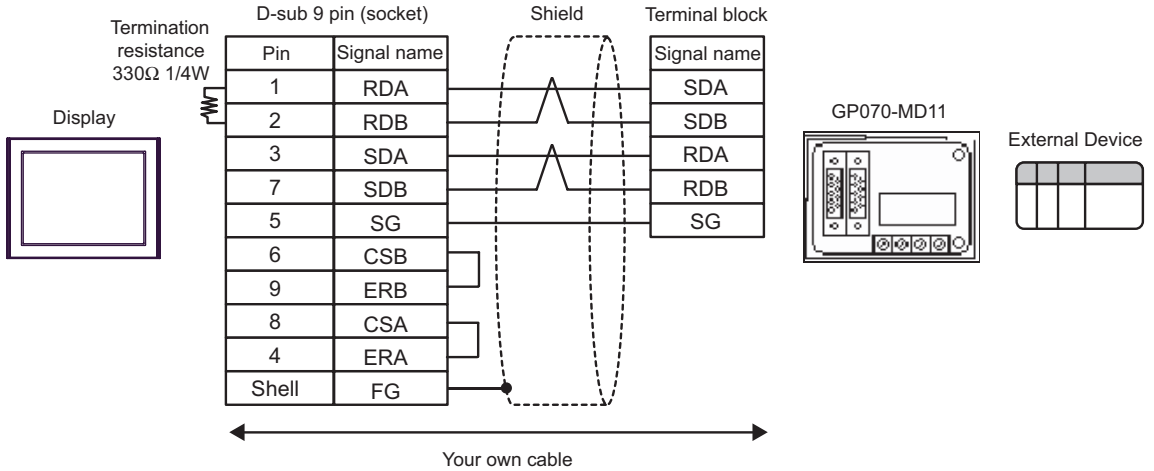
Termination resistance 330Ω 1/4W

Display

D-sub 9 pin (socket)

| Pin | Signal name |
|---|---|
| 1 | RDA |
| 2 | RDB |
| 3 | SDA |
| 7 | SDB |
| 5 | SG |
| 6 | CSB |
| 9 | ERB |
| 8 | CSA |
| 4 | ERA |
| Shell | FG |

Shield

Terminal block

| Signal name |
|---|
| SDA |
| SDB |
| RDA |
| RDB |
| SG |

GP070-MD11

External Device

Your own cable